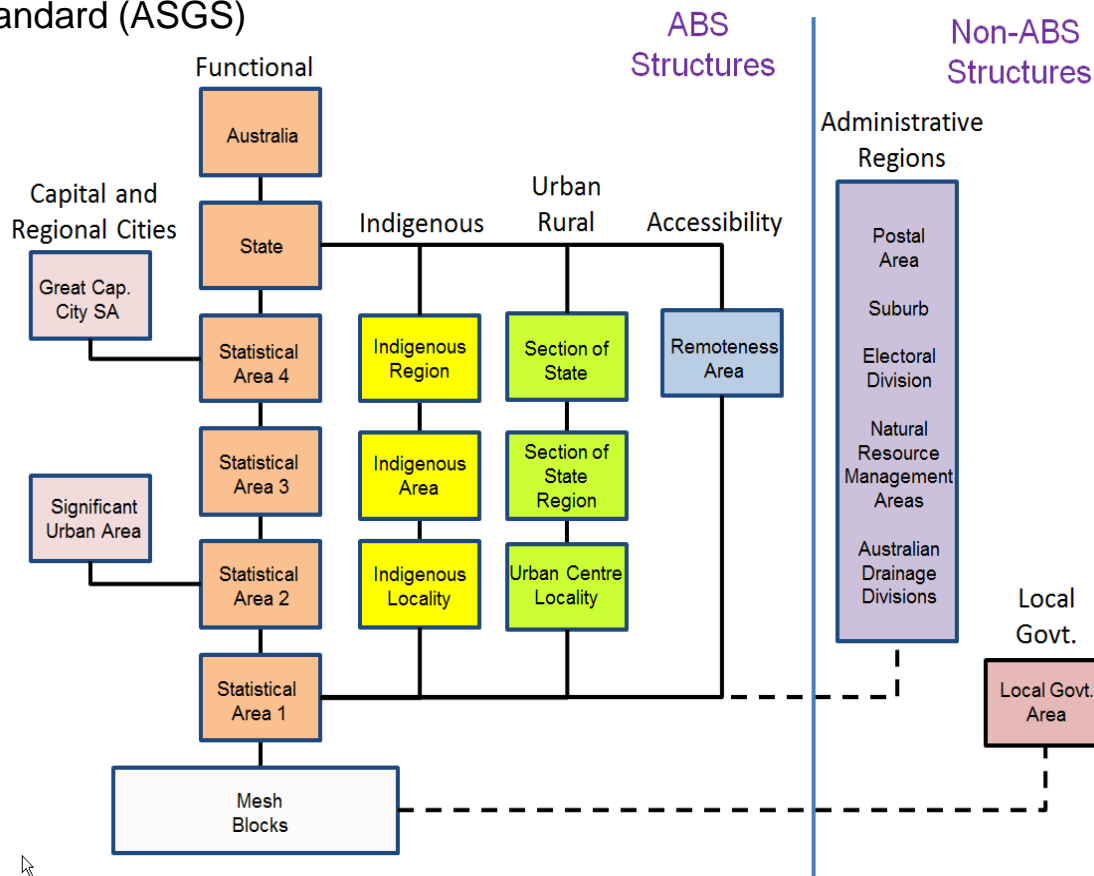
andard (ASGS)

ABS Structures

Non-ABS Structures

Functional

Australia

Capital and Regional Cities

State

Great Cap. City SA

Statistical Area 4

Statistical Area 3

Significant Urban Area

Statistical Area 2

Statistical Area 1

Mesh Blocks

Indigenous

Indigenous Region

Indigenous Area

Indigenous Locality

Urban Rural

Section of State

Section of State Region

Urban Centre Locality

Accessibility

Remoteness Area

Administrative Regions

Postal Area

Suburb

Electoral Division

Natural Resource Management Areas

Australian Drainage Divisions

Local Govt.

Local Govt. Area